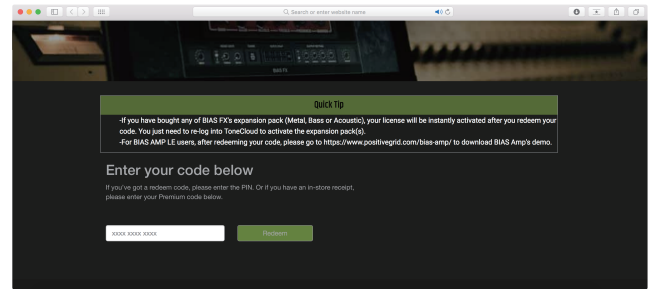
Search or enter website name

Quick Tip

-If you have bought any of BIAS FX's expansion pack (Metal, Bass or Acoustic), your license will be instantly activated after you redeem your code. You just need to re-log into ToneCloud to activate the expansion pack(s).

-For BIAS AMP LE users, after redeeming your code, please go to https://www.positivegrid.com/bias-amp/ to download BIAS Amp's demo.

Enter your code below

If you've got a redeem code, please enter the PIN. Or if you have an in-store receipt, please enter your Premium code below.

XXXX XXXX XXXX

Redeem